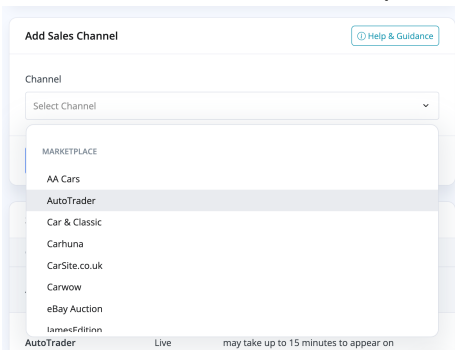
Add Sales Channel

ⓘ Help & Guidance

Channel

Select Channel

MARKETPLACE

AA Cars

AutoTrader

Car & Classic

Carhuna

CarSite.co.uk

Carwow

eBay Auction

JamesEdition

AutoTrader

Live

may take up to 15 minutes to appear on